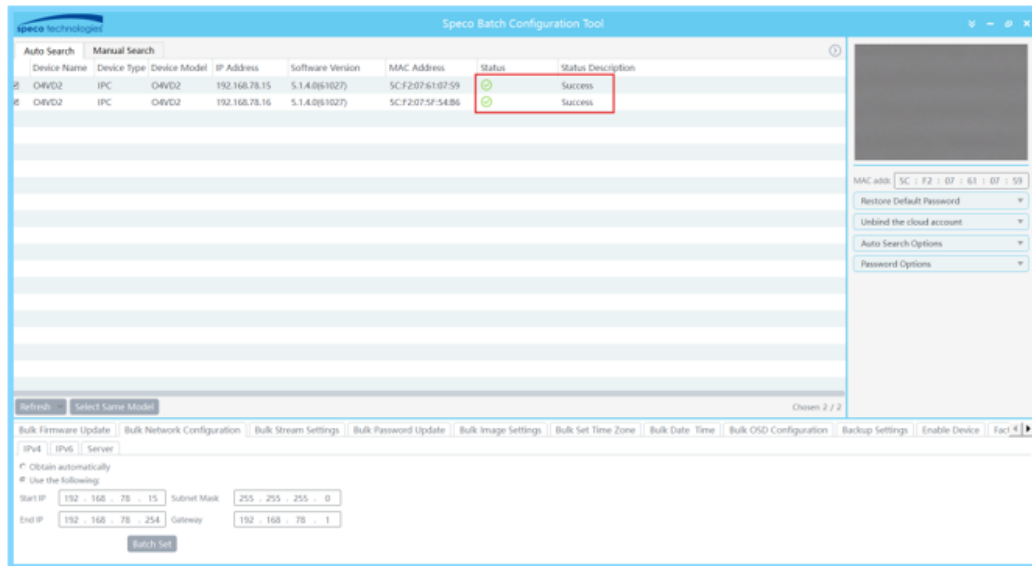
speco technologies

Speco Batch Configuration Tool

Auto Search | Manual Search

| Device Name | Device Type | Device Model | IP Address | Software Version | MAC Address | Status | Status Description |
|---|---|---|---|---|---|---|---|
| O4VD2 | IPC | O4VD2 | 192.168.78.15 | 5.1.4.0(61027) | 5C:F2:07:61:07:59 | | Success |
| O4VD2 | IPC | O4VD2 | 192.168.78.16 | 5.1.4.0(61027) | 5C:F2:07:5F:54:B6 | | Success |

MAC addr 5C : F2 : 07 : 61 : 07 : 59

Restore Default Password

Unbind the cloud account

Auto Search Options

Password Options

Refresh | Select Same Model

Chosen 2 / 2

Bulk Firmware Update | Bulk Network Configuration | Bulk Stream Settings | Bulk Password Update | Bulk Image Settings | Bulk Set Time Zone | Bulk Date Time | Bulk OSD Configuration | Backup Settings | Enable Device | Fact

IPv4 | IPv6 | Server

Obtain automatically

Use the following:

Start IP 192 . 168 . 78 . 15 Subnet Mask 255 . 255 . 255 . 0

End IP 192 . 168 . 78 . 254 Gateway 192 . 168 . 78 . 1

Batch Set